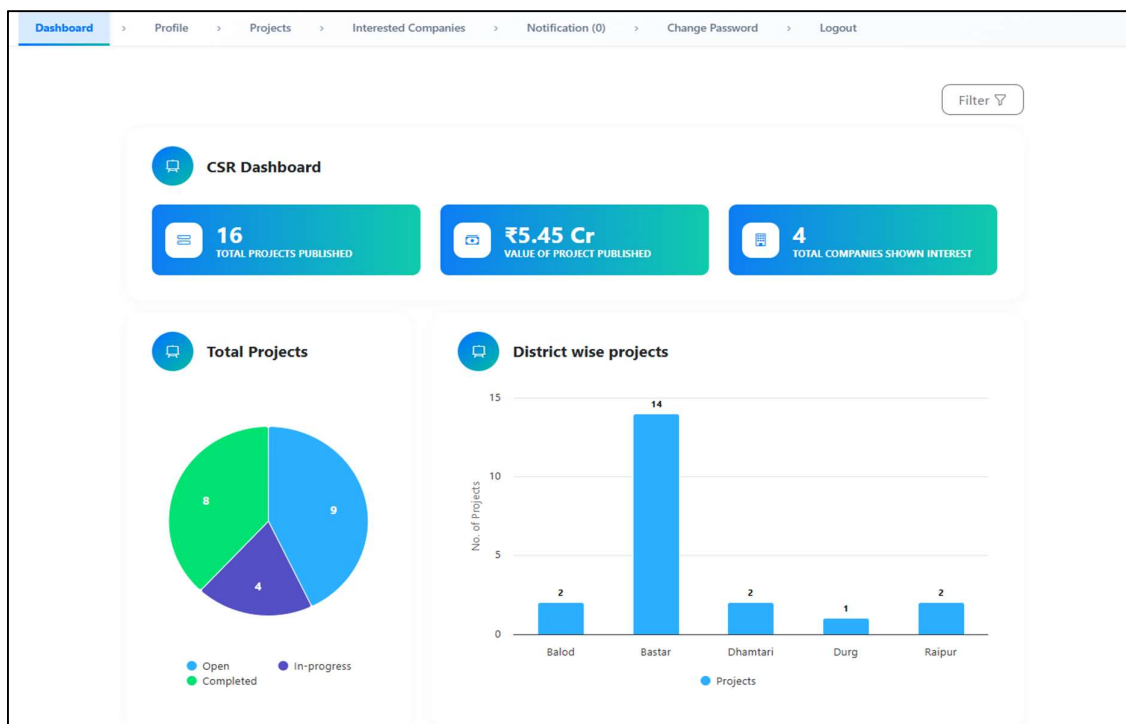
Dashboard › Profile › Projects › Interested Companies › Notification (0) › Change Password › Logout

Filter

CSR Dashboard

16
TOTAL PROJECTS PUBLISHED

₹5.45 Cr
VALUE OF PROJECT PUBLISHED

4
TOTAL COMPANIES SHOWN INTEREST

Total Projects

8
9
4

Open
In-progress
Completed

District wise projects

15
10
5
0
No. of Projects

14
2
2
1
2

Balod
Bastar
Dhamtari
Durg
Raipur

Projects